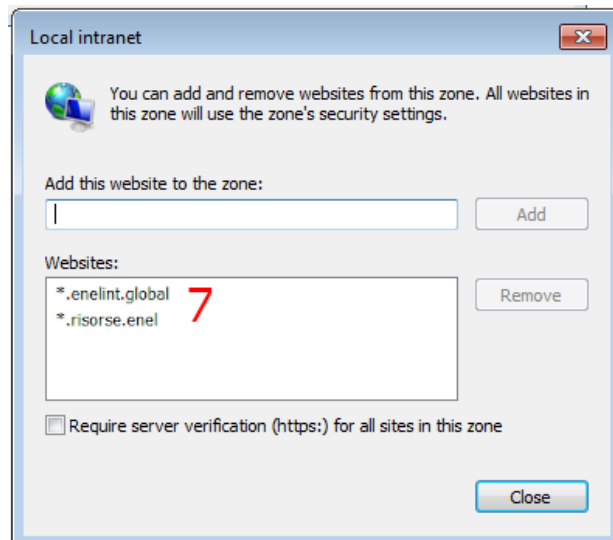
Local intranet

You can add and remove websites from this zone. All websites in this zone will use the zone's security settings.

Add this website to the zone:

Add

Websites:

*.enelint.global
*.risorse.enel

7

Remove

Require server verification (https:) for all sites in this zone

Close